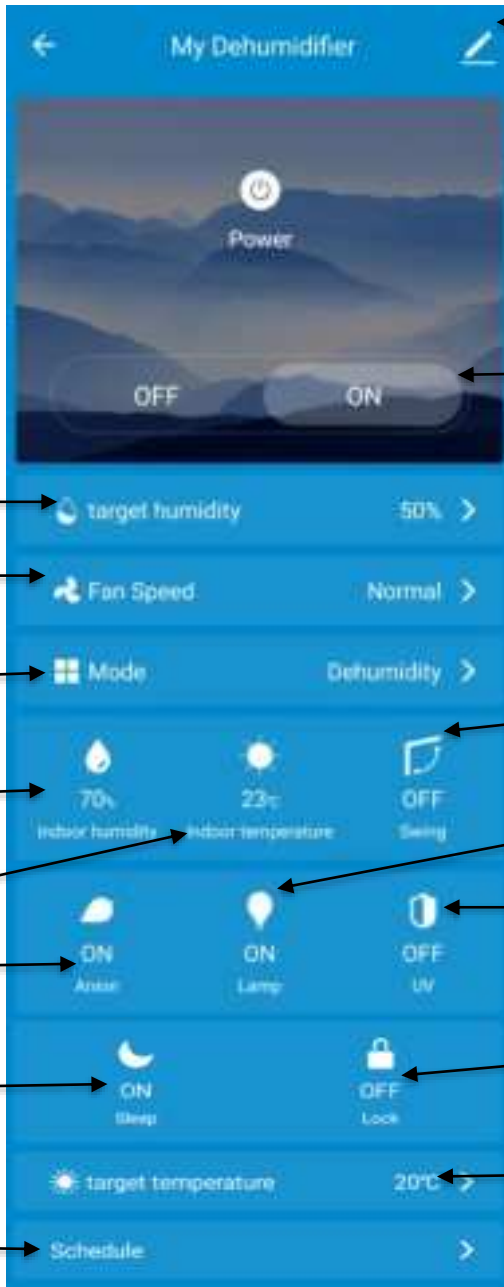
My Dehumidifier

Power

OFF
ON

target humidity 50%

Fan Speed Normal

Mode Dehumidity

70%
Indoor humidity

23°C
Indoor temperature

OFF
Swing

ON
Anion

ON
Lamp

OFF
UV

ON
Sleep

OFF
Lock

target temperature 20°C

Schedule